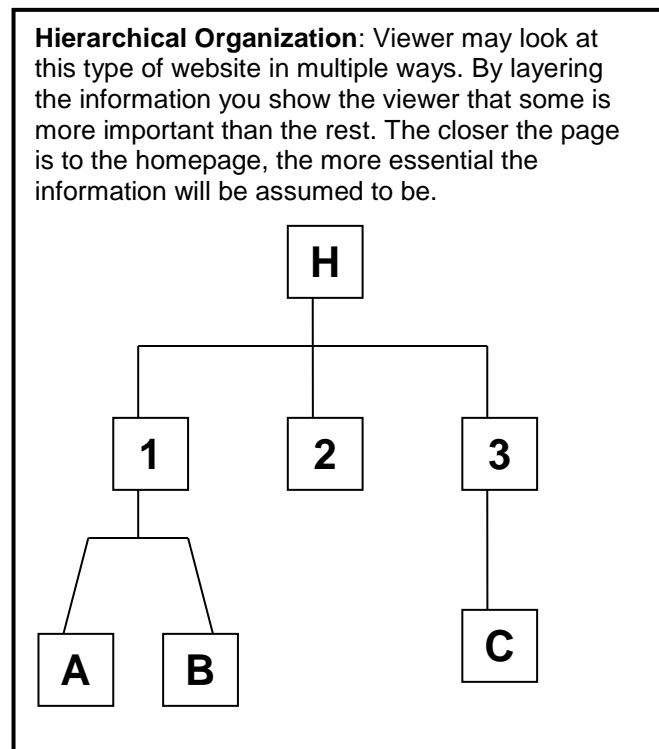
**Hierarchical Organization**: Viewer may look at this type of website in multiple ways. By layering the information you show the viewer that some is more important than the rest. The closer the page is to the homepage, the more essential the information will be assumed to be.

H

1

2

3

A

B

C